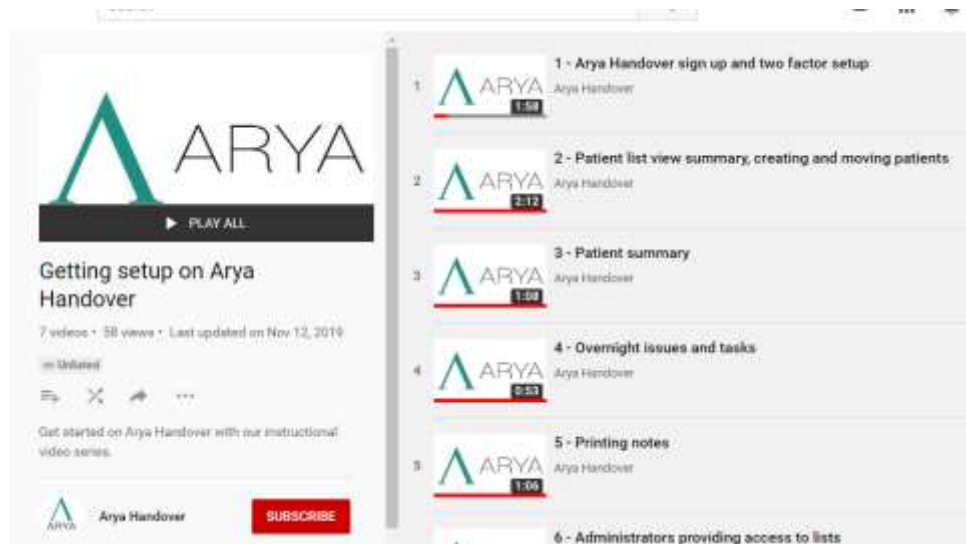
ARYA

PLAY ALL

Getting setup on Arya Handover

7 videos • 58 views • Last updated on Nov 12, 2019

Unlisted

Get started on Arya Handover with our instructional video series.

ARYA

Arya Handover

SUBSCRIBE

1

ARYA

1:58

1 - Arya Handover sign up and two factor setup

Arya Handover

2

ARYA

2:12

2 - Patient list view summary, creating and moving patients

Arya Handover

3

ARYA

1:08

3 - Patient summary

Arya Handover

4

ARYA

0:53

4 - Overnight issues and tasks

Arya Handover

5

ARYA

1:06

5 - Printing notes

Arya Handover

6 - Administrators providing access to lists